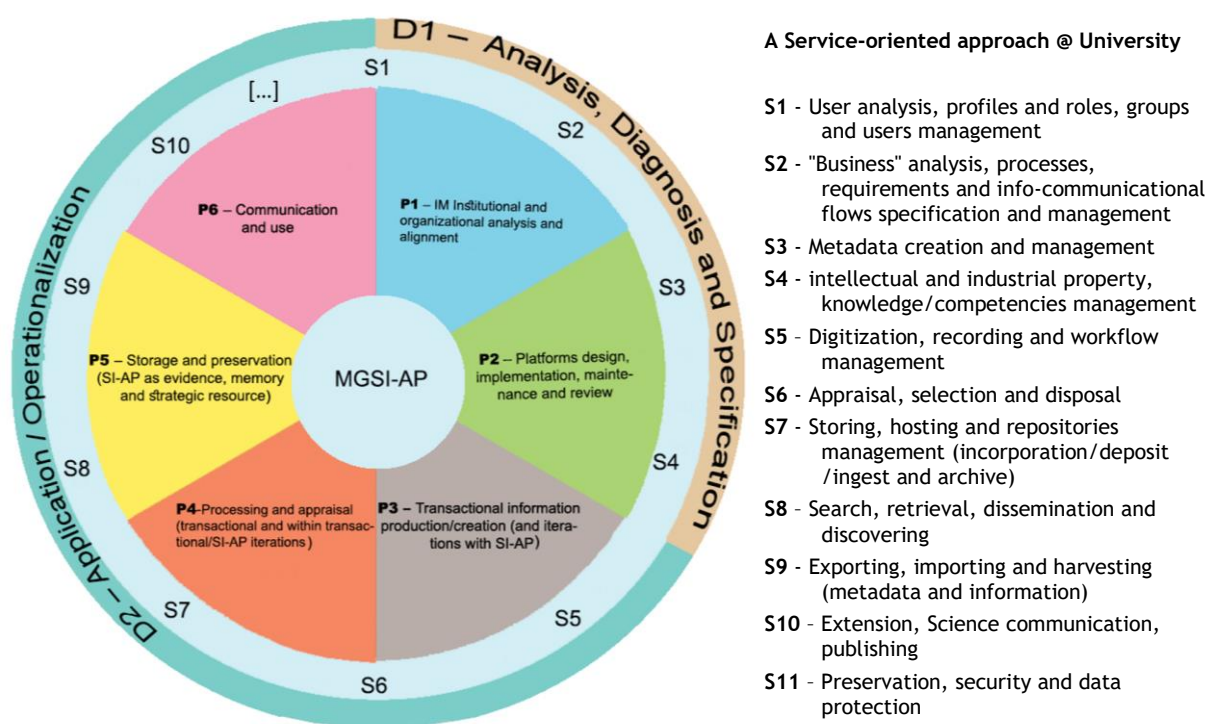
D1 – Analysis, Diagnosis and Specification

D2 – Application / Operationalization

S1

S2

S3

S4

S5

S6

S7

S8

S9

S10

[...]

P1 – IM Institutional and organizational analysis and alignment

P2 – Platforms design, implementation, maintenance and review

P3 – Transactional information production/creation (and iterations with SI-AP)

P4-Processing and appraisal (transactional and within transactional/SI-AP iterations)

P5 – Storage and preservation (SI-AP as evidence, memory and strategic resource)

P6 – Communication and use

MGSI-AP

A Service-oriented approach @ University

S1 - User analysis, profiles and roles, groups and users management

S2 - "Business" analysis, processes, requirements and info-communicational flows specification and management

S3 - Metadata creation and management

S4 - intellectual and industrial property, knowledge/competencies management

S5 – Digitization, recording and workflow management

S6 - Appraisal, selection and disposal

S7 - Storing, hosting and repositories management (incorporation/deposit /ingest and archive)

S8 – Search, retrieval, dissemination and discovering

S9 - Exporting, importing and harvesting (metadata and information)

S10 – Extension, Science communication, publishing

S11 – Preservation, security and data protection